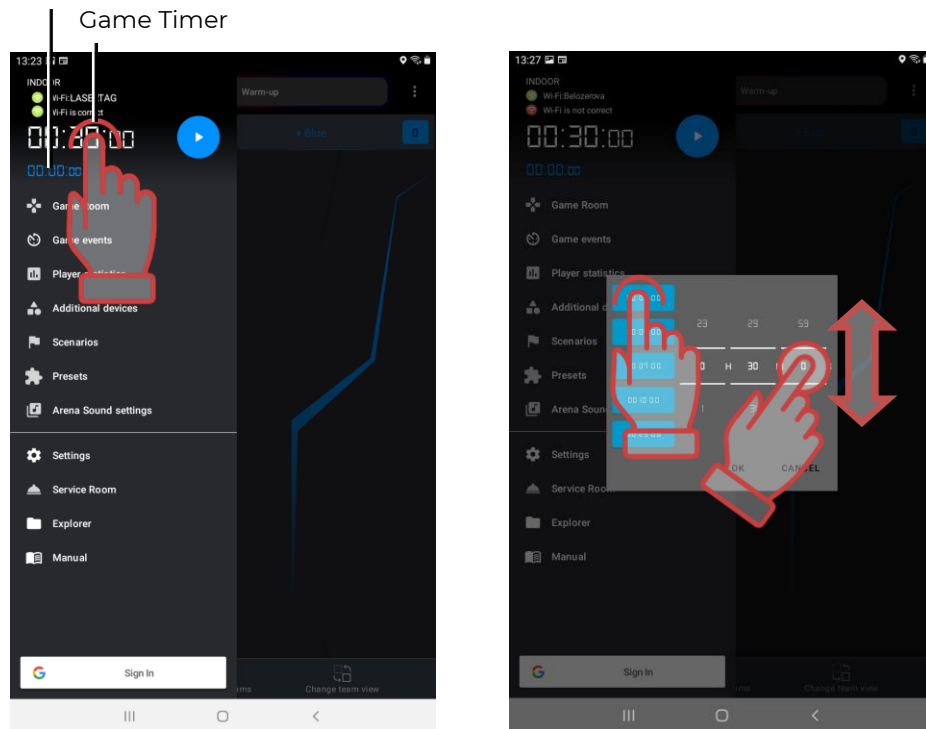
Game Timer

13:23
INDOOR
Wi-Fi:LASERTAG
Wi-Fi is correct
00:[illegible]:00
00:00:00
Warm-up
+ Blue
0
Game room
Game events
Player statistics
Additional devices
Scenarios
Presets
Arena Sound settings
Settings
Service Room
Explorer
Manual
Sign In
Change team view

13:27
INDOOR
Wi-Fi:Belozerova
Wi-Fi is not correct
00:30:00
00:00:00
Warm-up
Game Room
Game events
Player statistics
Additional d
Scenarios
Presets
Arena Sound
Settings
Service Room
Explorer
Manual
23
29
59
H
30
00:07:00
00:10:00
OK
CANCEL
Sign In
Change team view